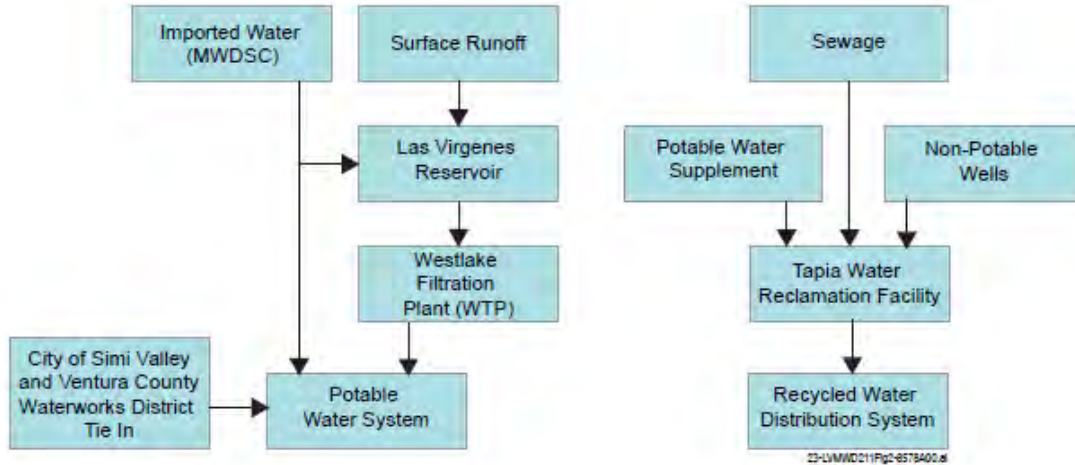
Imported Water (MWDSC)

Surface Runoff

Las Virgenes Reservoir

Westlake Filtration Plant (WTP)

City of Simi Valley and Ventura County Waterworks District Tie In

Potable Water System

Sewage

Potable Water Supplement

Non-Potable Wells

Tapia Water Reclamation Facility

Recycled Water Distribution System

23-LVMWD211Fig2-8578A00.ai